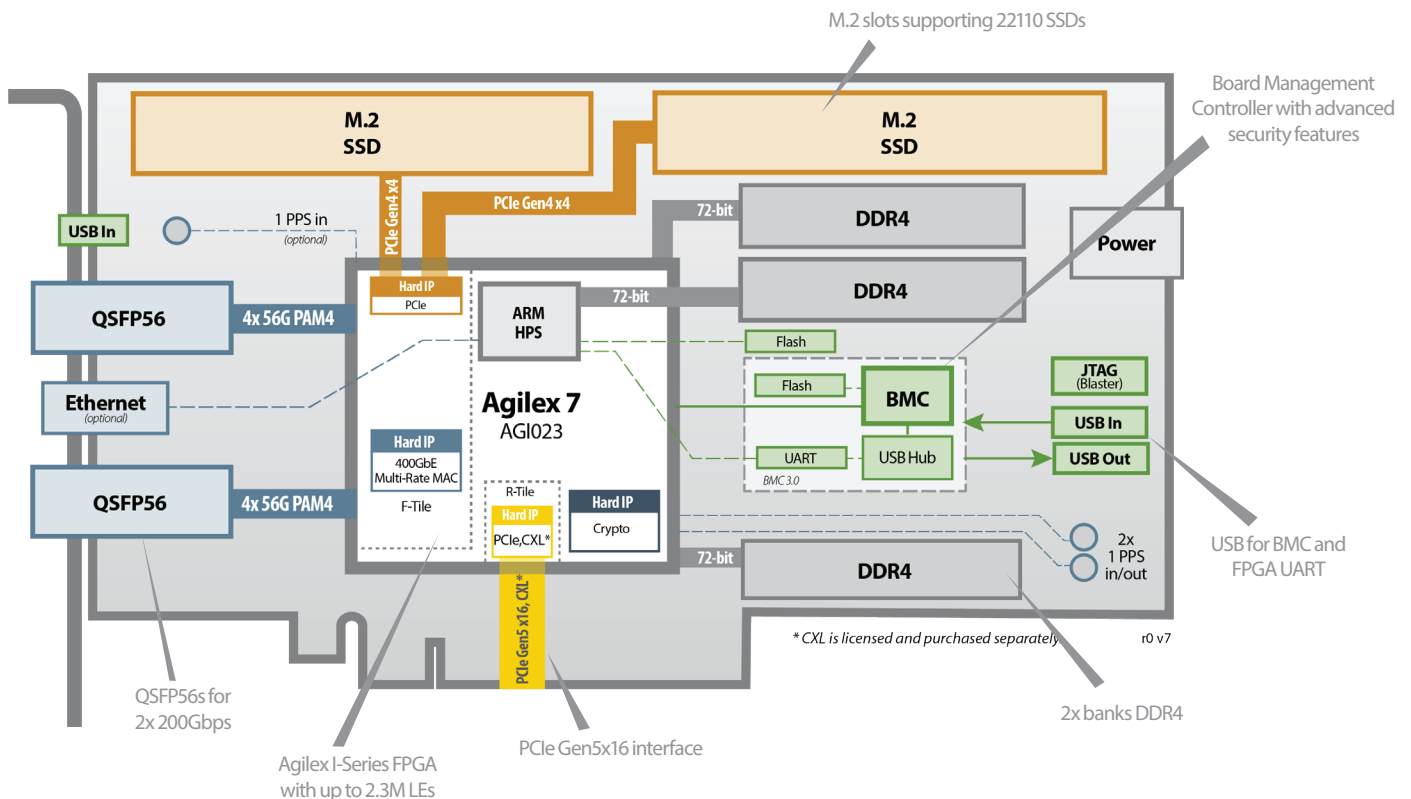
M.2 slots supporting 22110 SSDs

Board Management Controller with advanced security features

M.2
SSD

M.2
SSD

PCIe Gen4 x4

PCIe Gen4 x4

72-bit

DDR4

USB In

1 PPS in
(optional)

Power

72-bit

DDR4

Hard IP
PCIe

ARM
HPS

QSFP56

4x 56G PAM4

Flash

Flash

BMC

JTAG
(Blaster)

Ethernet
(optional)

Agilex 7
AGI023

USB In

Hard IP
400GbE
Multi-Rate MAC

F-Tile

UART

USB Hub

USB Out

BMC 3.0

QSFP56

4x 56G PAM4

R-Tile

Hard IP
PCIe,CXL*

Hard IP
Crypto

2x
1 PPS
in/out

USB for BMC and FPGA UART

72-bit

DDR4

PCIe Gen5 x16, CXL*

* CXL is licensed and purchased separately

r0 v7

QSFP56s for
2x 200Gbps

Agilex I-Series FPGA
with up to 2.3M LEs

PCIe Gen5x16 interface

2x banks DDR4